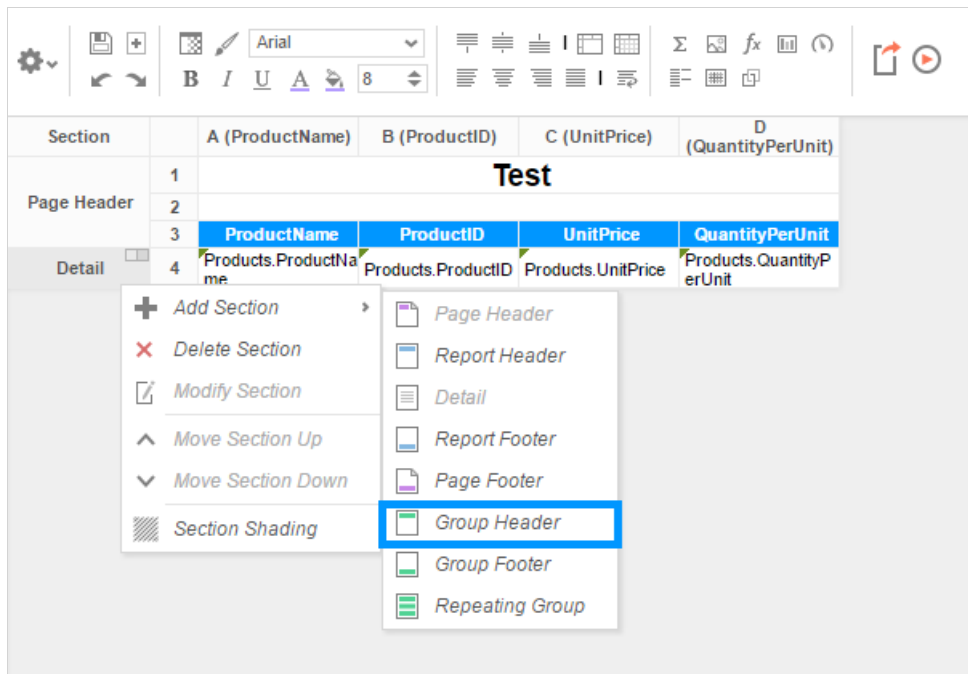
Arial
B I U A 8

| Section | | A (ProductName) | B (ProductID) | C (UnitPrice) | D (QuantityPerUnit) |
|---|---|---|---|---|---|
| Page Header | 1 | Test | | | |
| | 2 | | | | |
| | 3 | ProductName | ProductID | UnitPrice | QuantityPerUnit |
| Detail | 4 | Products.ProductName | Products.ProductID | Products.UnitPrice | Products.QuantityPerUnit |

Add Section
Delete Section
Modify Section
Move Section Up
Move Section Down
Section Shading

Page Header
Report Header
Detail
Report Footer
Page Footer
Group Header
Group Footer
Repeating Group